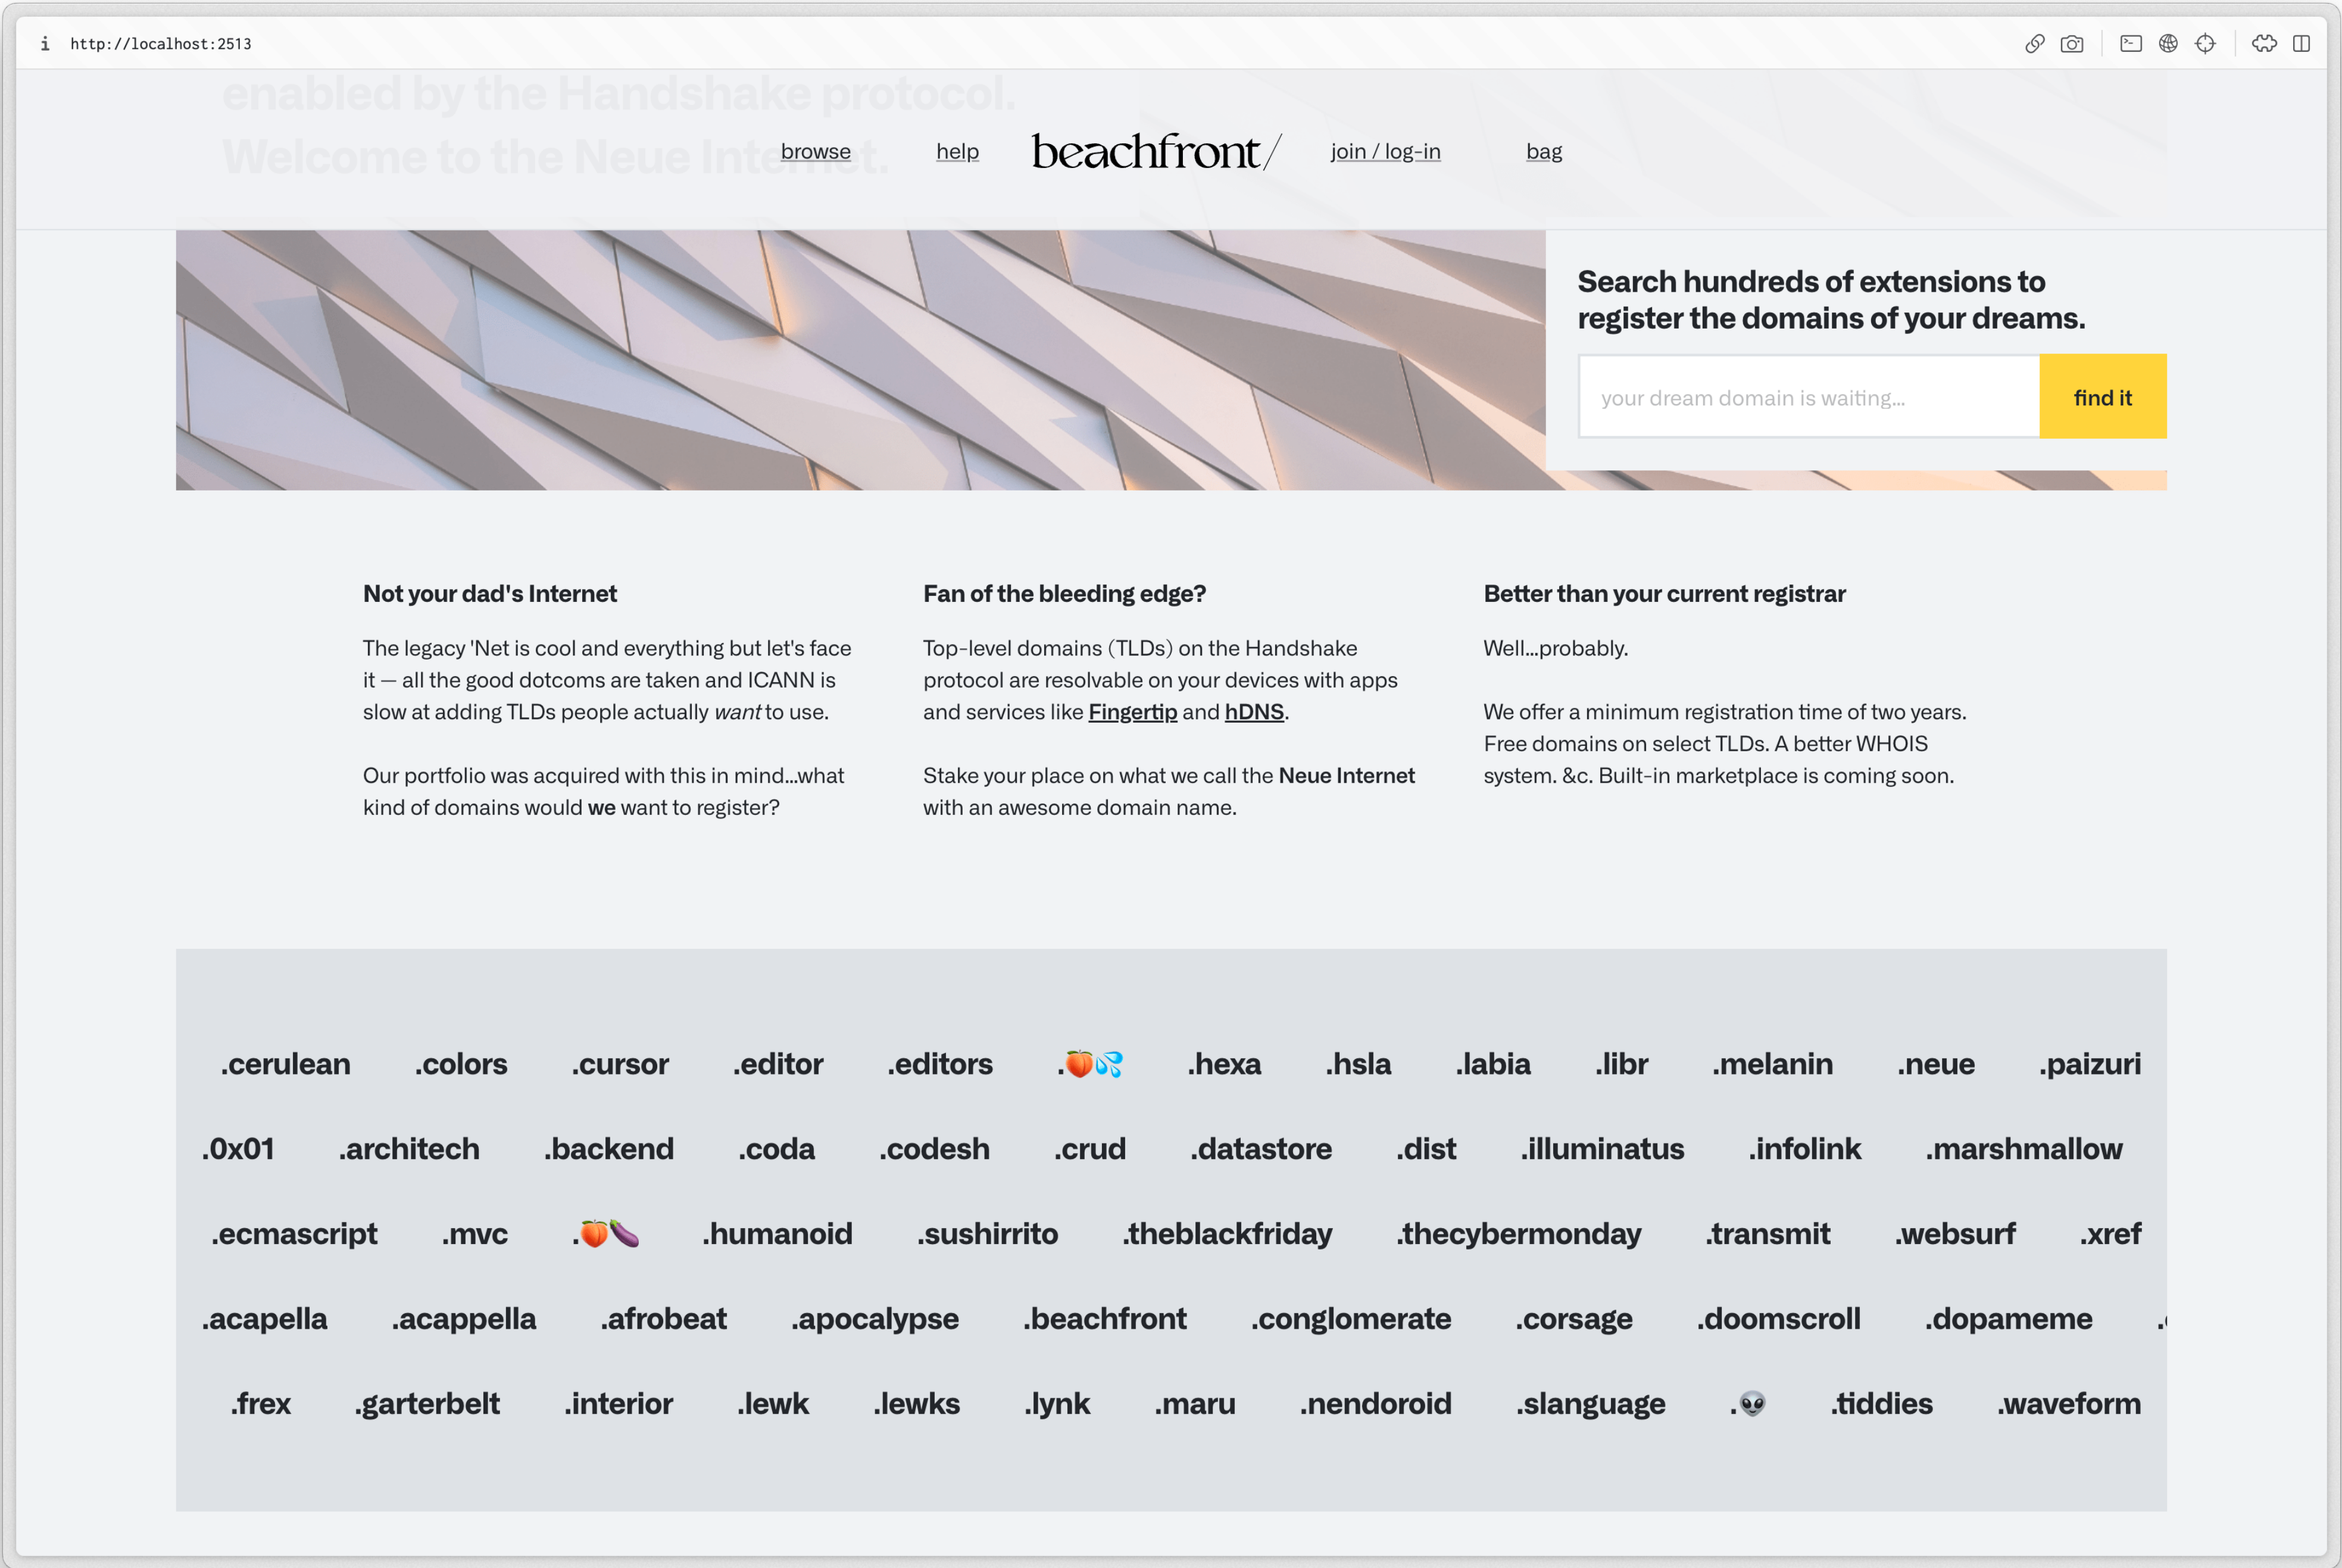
i http://localhost:2513

enabled by the Handshake protocol.
Welcome to the Neue Internet.

browse help beachfront/ join / log-in bag

Search hundreds of extensions to register the domains of your dreams.

your dream domain is waiting...

find it

Not your dad's Internet

The legacy 'Net is cool and everything but let's face it — all the good dotcoms are taken and ICANN is slow at adding TLDs people actually *want* to use.

Our portfolio was acquired with this in mind...what kind of domains would **we** want to register?

Fan of the bleeding edge?

Top-level domains (TLDs) on the Handshake protocol are resolvable on your devices with apps and services like Fingertip and hDNS.

Stake your place on what we call the **Neue Internet** with an awesome domain name.

Better than your current registrar

Well...probably.

We offer a minimum registration time of two years. Free domains on select TLDs. A better WHOIS system. &c. Built-in marketplace is coming soon.

.cerulean .colors .cursor .editor .editors .🍑💦 .hexa .hsla .labia .libr .melanin .neue .paizuri

.0x01 .architech .backend .coda .codesh .crud .datastore .dist .illuminatus .infolink .marshmallow

.ecmascript .mvc .🍑🍆 .humanoid .sushirrito .theblackfriday .thecybermonday .transmit .websurf .xref

.acapella .acappella .afrobeat .apocalypse .beachfront .conglomerate .corsage .doomscroll .dopameme .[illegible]

.frex .garterbelt .interior .lewk .lewks .lynk .maru .nendoroid .slanguage .👽 .tiddies .waveform